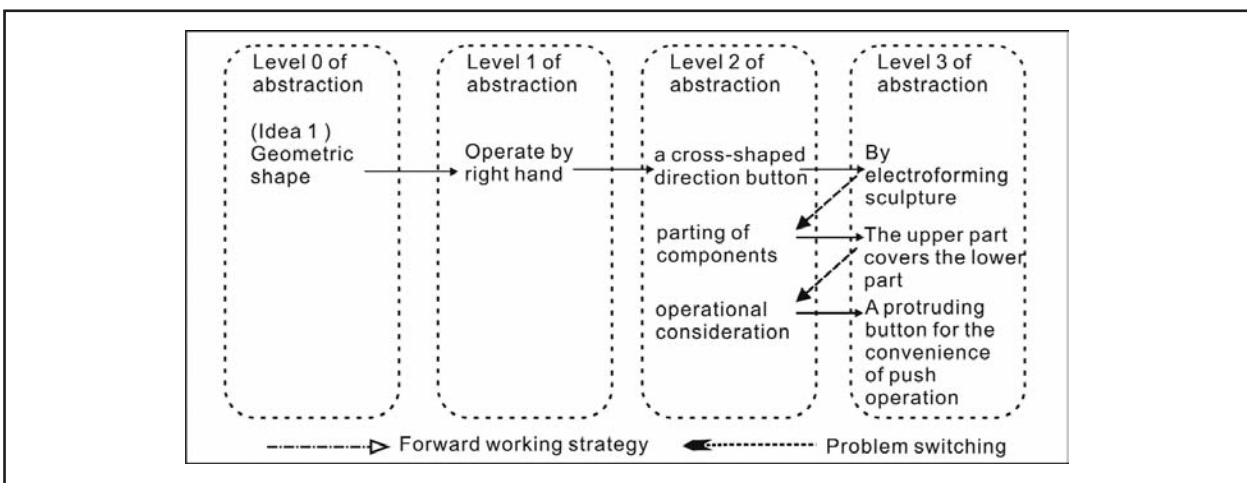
Level 0 of abstraction

(Idea 1 ) Geometric shape

Level 1 of abstraction

Operate by right hand

Level 2 of abstraction

a cross-shaped direction button

parting of components

operational consideration

Level 3 of abstraction

By electroforming sculpture

The upper part covers the lower part

A protruding button for the convenience of push operation

Forward working strategy

Problem switching